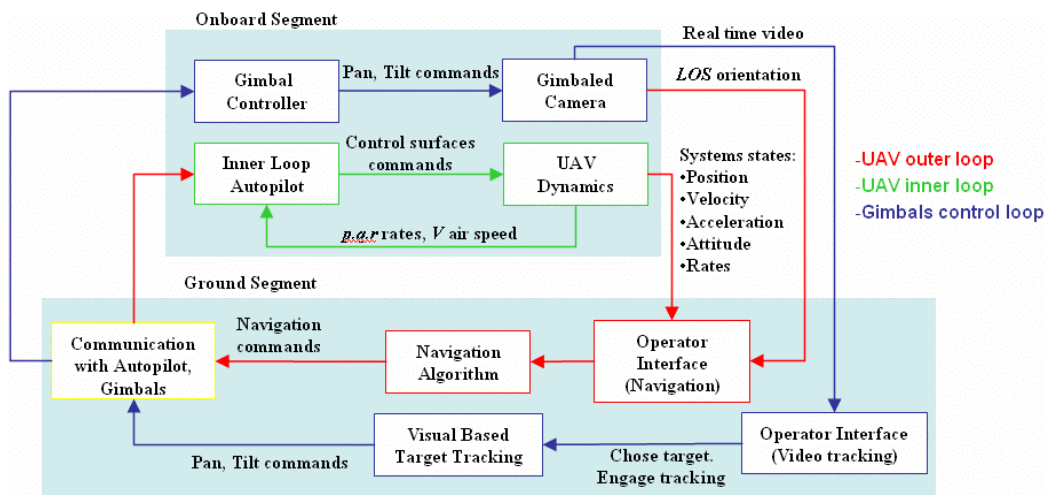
Onboard Segment

Real time video

Gimbal Controller

Pan, Tilt commands

Gimbaled Camera

*LOS* orientation

Inner Loop Autopilot

Control surfaces commands

UAV Dynamics

Systems states:
•Position
•Velocity
•Acceleration
•Attitude
•Rates

-UAV outer loop
-UAV inner loop
-Gimbals control loop

*p,q,r* rates, *V* air speed

Ground Segment

Communication with Autopilot, Gimbals

Navigation commands

Navigation Algorithm

Operator Interface (Navigation)

Visual Based Target Tracking

Operator Interface (Video tracking)

Pan, Tilt commands

Chose target. Engage tracking